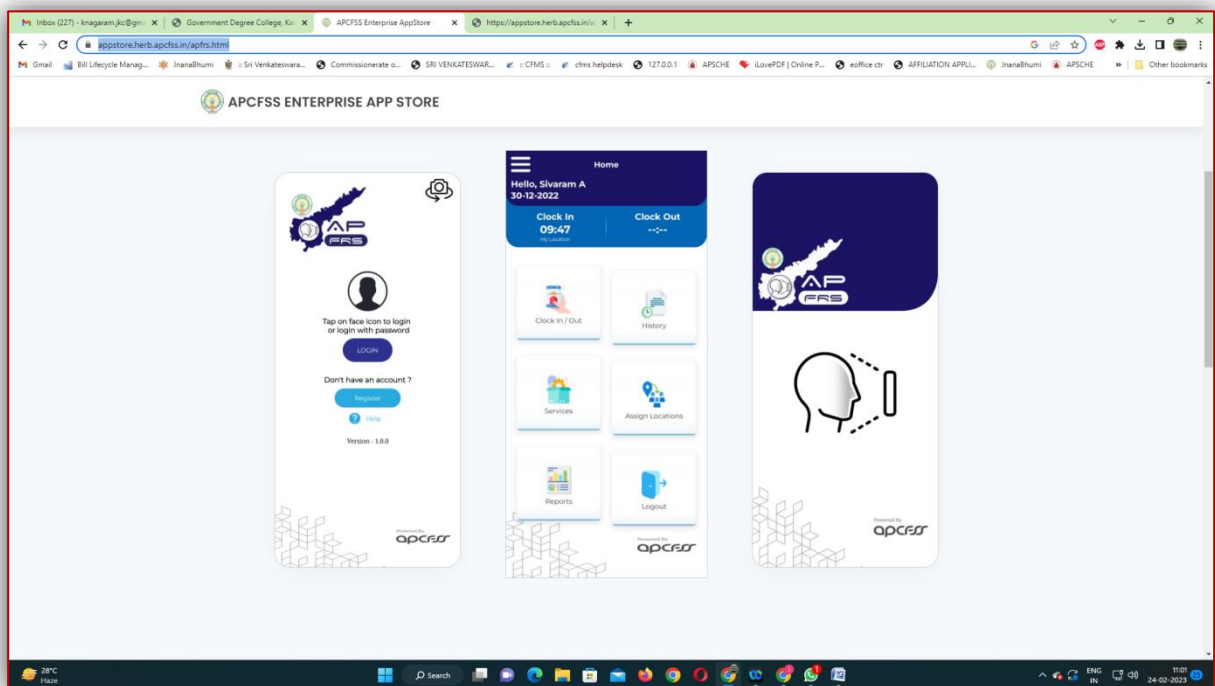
Inbox (227) - knagaram.jkc@gm | Government Degree College, Ka | APCFSS Enterprise AppStore | https://appstore.herb.apcfss.in/a

appstore.herb.apcfss.in/apfrs.html

Gmail | Bill Lifecycle Manag... | JnanaBhumi | :: Sri Venkateswara... | Commissionerate o... | SRI VENKATESWAR... | :: CFMS :: | cfms helpdesk | 127.0.0.1 | APSCHE | iLovePDF | Online P... | eoffice ctr | AFFILIATION APPLI... | JnanaBhumi | APSCHE | Other bookmarks

APCFSS ENTERPRISE APP STORE

AP FRS

Tap on face icon to login or login with password

LOGIN

Don't have an account ?

Register

Help

Version - 1.0.0

Powered By apcfss

Home

Hello, Sivaram A
30-12-2022

Clock In
09:47
My Location

Clock Out
--:--

Clock In / Out

History

Services

Assign Locations

Reports

Logout

Powered By apcfss

AP FRS

Powered By apcfss

28°C
Haze

Search

ENG IN

11:01
24-02-2023